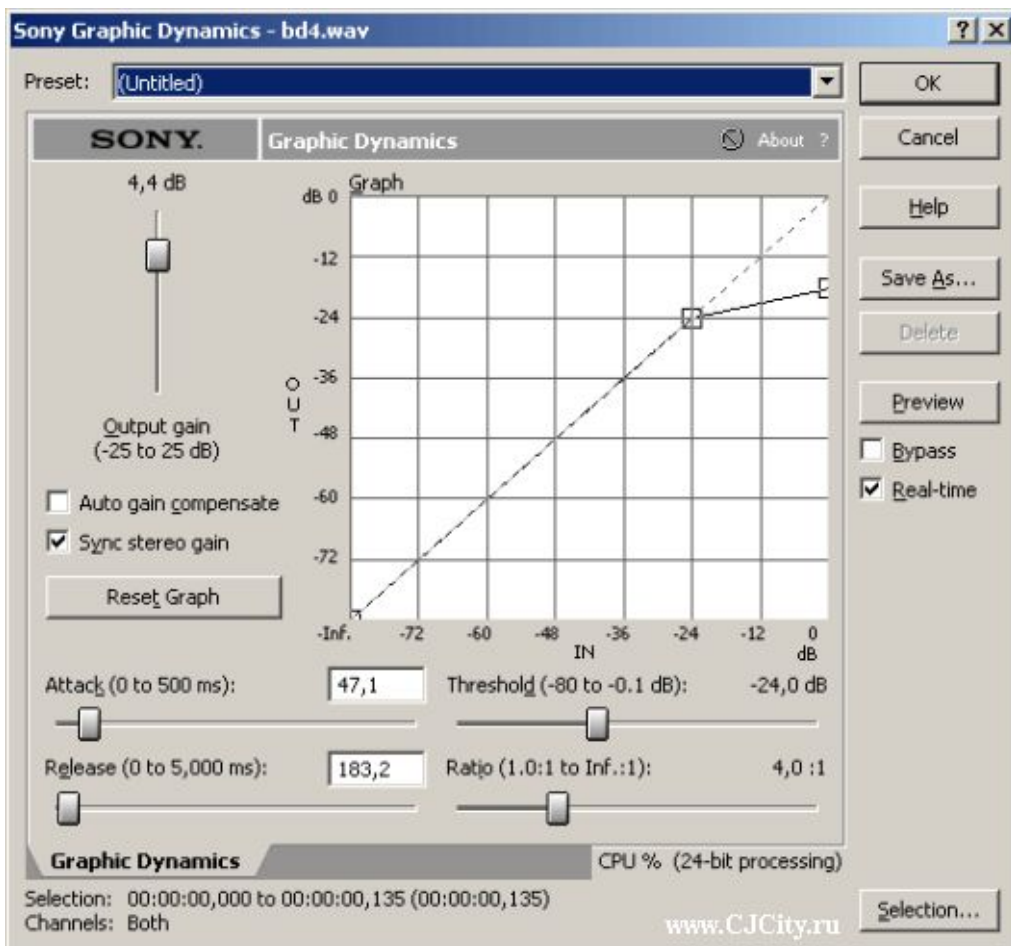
Sony Graphic Dynamics - bd4.wav
? X

Preset: (Untitled)

OK
Cancel
Help
Save As...
Delete
Preview
Bypass
Real-time

SONY.
Graphic Dynamics
About ?

4,4 dB

Output gain
(-25 to 25 dB)

Auto gain compensate
Sync stereo gain

Reset Graph

Graph
dB 0
-12
-24
-36
-48
-60
-72
OUT
-Inf.
-72
-60
-48
-36
-24
-12
0
dB
IN

Attack (0 to 500 ms): 47,1
Threshold (-80 to -0.1 dB): -24,0 dB
Release (0 to 5,000 ms): 183,2
Ratio (1.0:1 to Inf.:1): 4,0 :1

Graphic Dynamics
CPU % (24-bit processing)

Selection: 00:00:00,000 to 00:00:00,135 (00:00:00,135)
Channels: Both

www.CJCity.ru

Selection...